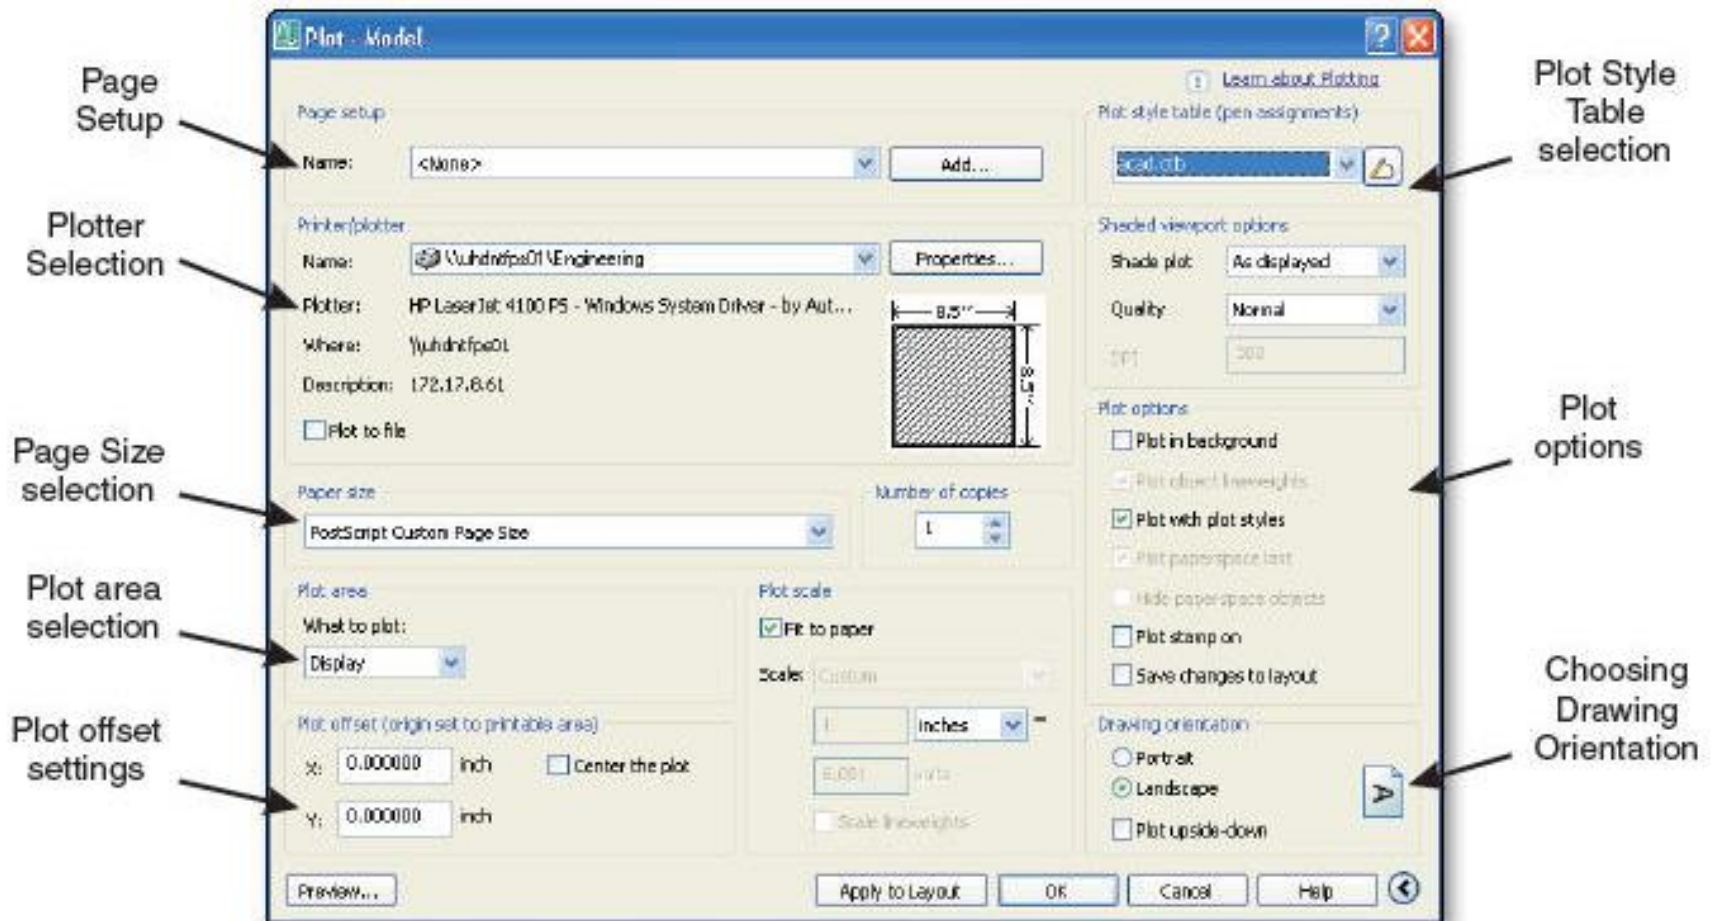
Page Setup

Plotter Selection

Page Size selection

Plot area selection

Plot offset settings

Plot - Model

Learn about Plotting

Page setup

Name: <None>

Add...

Printer/plotter

Name: \\uhdntfpa01\Engineering

Properties...

Plotter: HP LaserJet 4100 PS - Windows System Driver - by Aut...

Where: \\uhdntfpa01

Description: 172.17.8.61

8.5"

Plot to file

Paper size

PostScript Custom Page Size

Number of copies

1

Plot area

What to plot:

Display

Plot offset (origin set to printable area)

X: 0.000000 inch

Center the plot

Y: 0.000000 inch

Plot scale

Fit to paper

Scale: Custom

1

inches =

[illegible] units

Scale lineweights

Plot style table (pen assignments)

acad.ctb

Shaded viewport options

Shade plot As displayed

Quality Normal

DPI 300

Plot options

Plot in background

Plot object lineweights

Plot with plot styles

Plot paperspace last

Hide paperspace objects

Plot stamp on

Save changes to layout

Drawing orientation

Portrait

Landscape

Plot upside-down

Preview...

Apply to Layout

OK

Cancel

Help

Plot Style Table selection

Plot options

Choosing Drawing Orientation